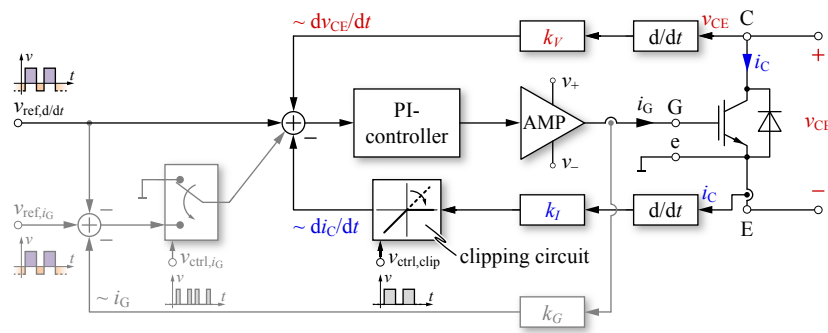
$\sim \mathrm{d}v_{\mathrm{CE}}/\mathrm{d}t$

$k_V$

d/d$t$

$v_{\mathrm{CE}}$

C

$i_{\mathrm{C}}$

+

$v$

$t$

$v_{\mathrm{ref,d/d}t}$

PI-controller

AMP

$v_+$

$v_-$

$i_{\mathrm{G}}$

G

e

$v_{\mathrm{CE}}$

−

−

$v_{\mathrm{ref},i_{\mathrm{G}}}$

−

−

$v$

$t$

$v_{\mathrm{ctrl},i_{\mathrm{G}}}$

$\sim \mathrm{d}i_{\mathrm{C}}/\mathrm{d}t$

$v_{\mathrm{ctrl,clip}}$

clipping circuit

$k_I$

d/d$t$

$i_{\mathrm{C}}$

−

E

$\sim i_{\mathrm{G}}$

$t$

$t$

$k_G$